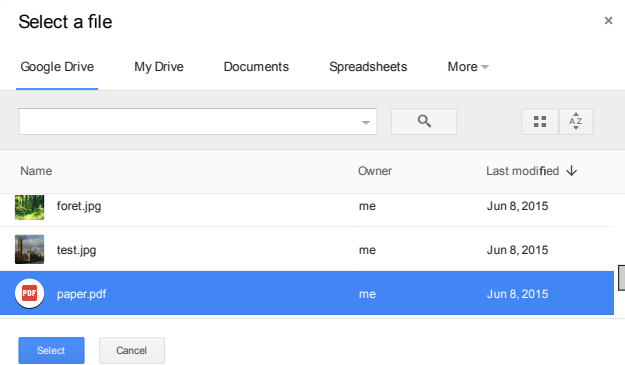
Select a file

×

Google Drive My Drive Documents Spreadsheets More

A Z

| Name | Owner | Last modified ↓ |
|---|---|---|
| foret.jpg | me | Jun 8, 2015 |
| test.jpg | me | Jun 8, 2015 |
| PDF paper.pdf | me | Jun 8, 2015 |

Select Cancel